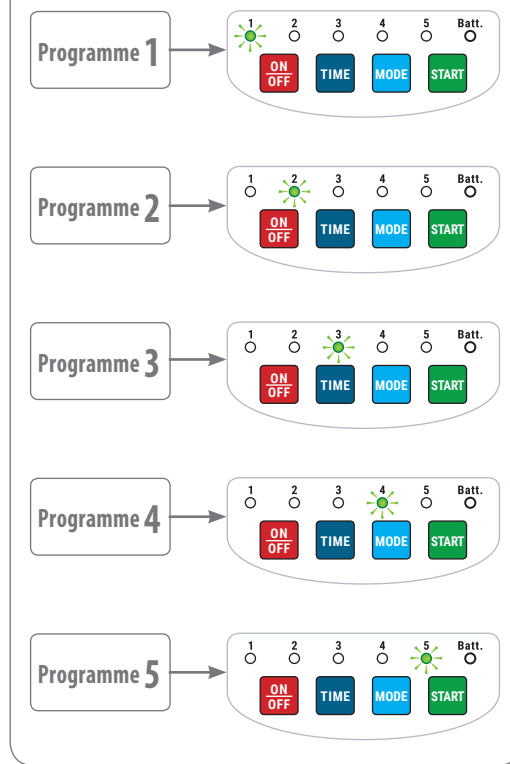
Programme 1

1 2 3 4 5 Batt.

ON OFF TIME MODE START

Programme 2

1 2 3 4 5 Batt.

ON OFF TIME MODE START

Programme 3

1 2 3 4 5 Batt.

ON OFF TIME MODE START

Programme 4

1 2 3 4 5 Batt.

ON OFF TIME MODE START

Programme 5

1 2 3 4 5 Batt.

ON OFF TIME MODE START